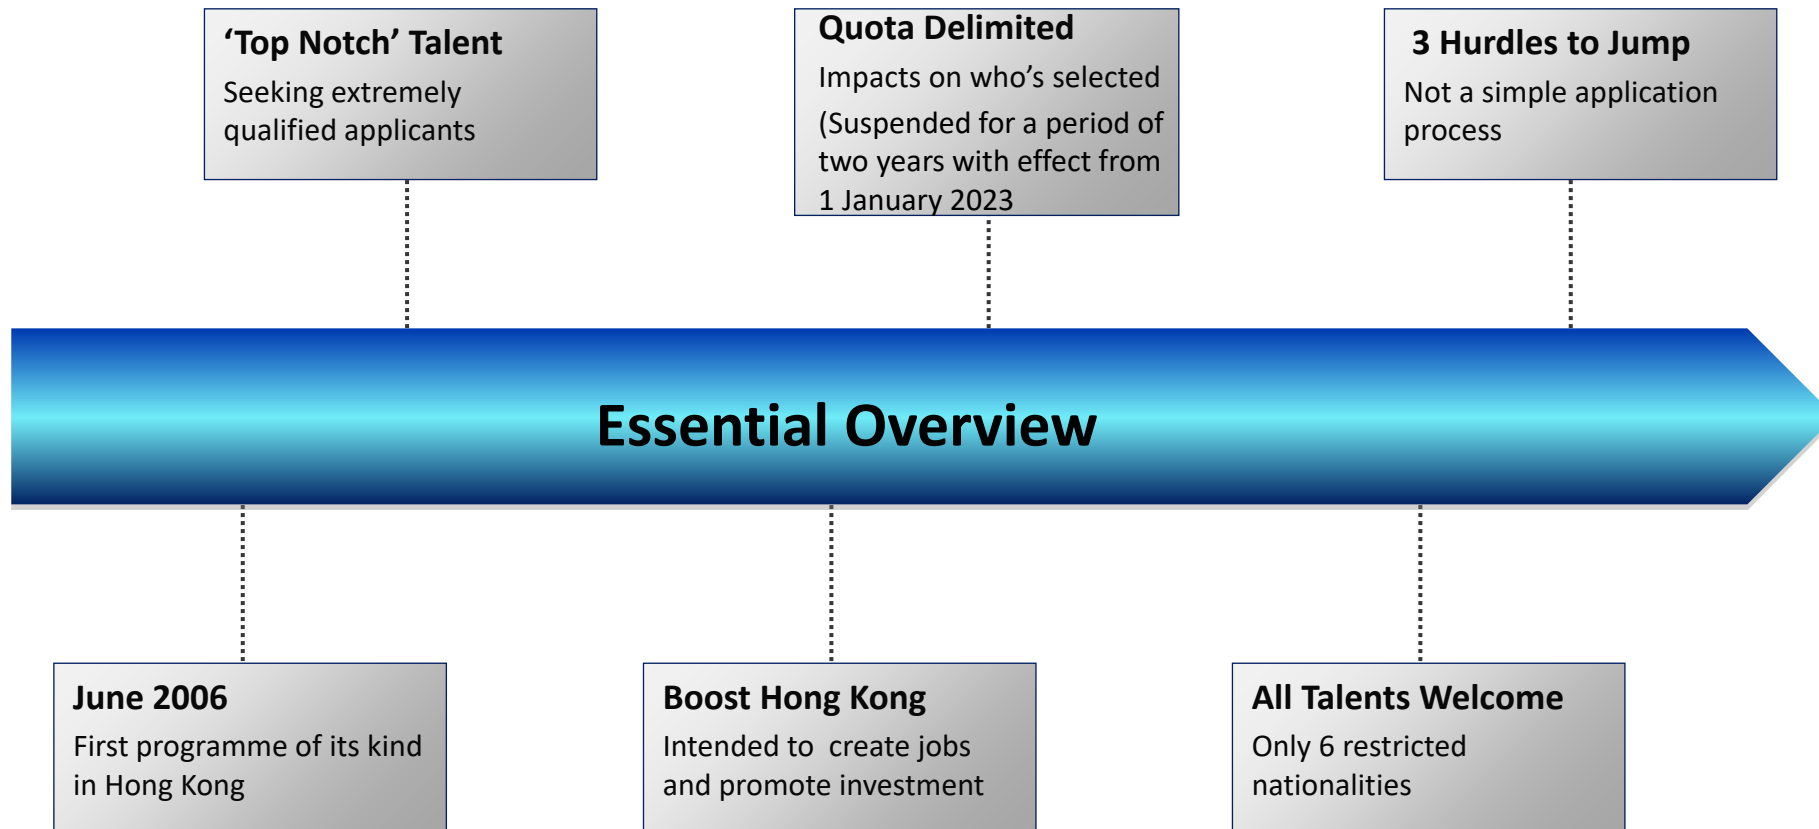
**‘Top Notch’ Talent**
Seeking extremely qualified applicants

**Quota Delimited**
Impacts on who’s selected
(Suspended for a period of two years with effect from 1 January 2023

**3 Hurdles to Jump**
Not a simple application process

**Essential Overview**

**June 2006**
First programme of its kind in Hong Kong

**Boost Hong Kong**
Intended to create jobs and promote investment

**All Talents Welcome**
Only 6 restricted nationalities